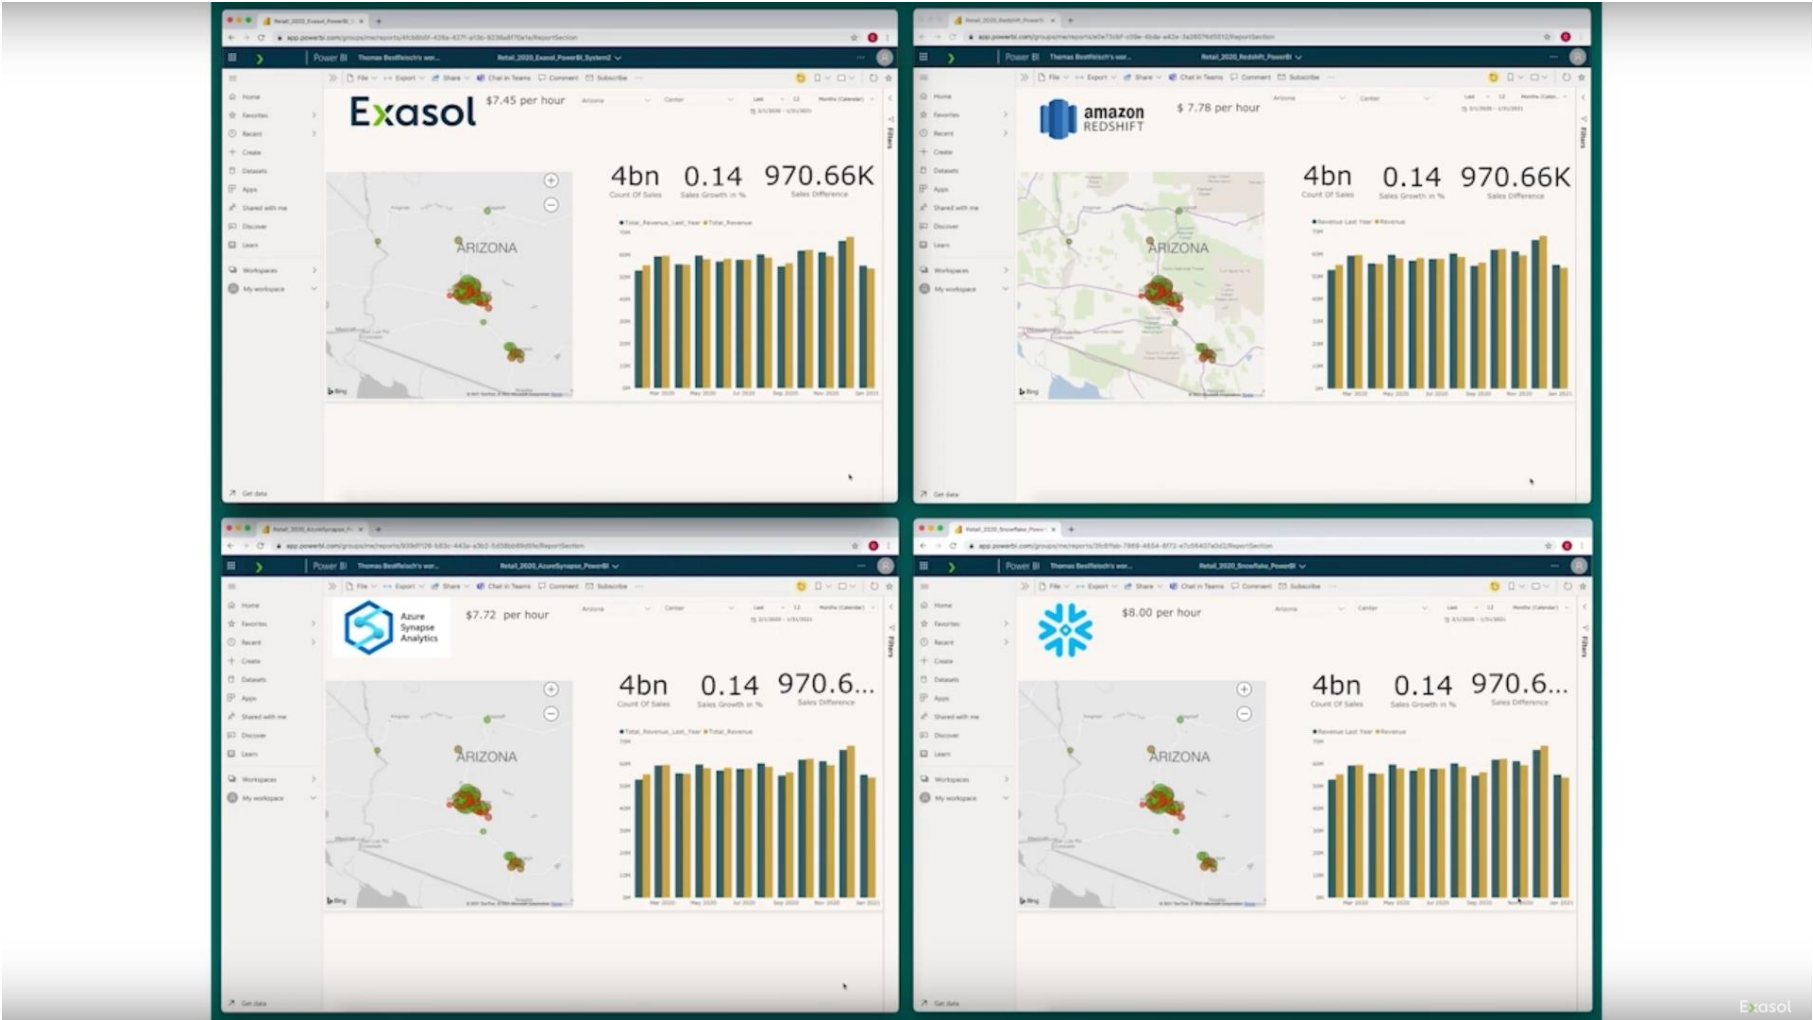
Power BI

Home
Favorites
Recent
Create
Datasets
Apps
Shared with me
Discover
Learn
Workspaces
My workspace

Exasol $7.45 per hour

4bn
Count Of Sales

0.14
Sales Growth in %

970.66K
Sales Difference

ARIZONA

Get data

Power BI

Home
Favorites
Recent
Create
Datasets
Apps
Shared with me
Discover
Learn
Workspaces
My workspace

amazon REDSHIFT $ 7.78 per hour

4bn
Count Of Sales

0.14
Sales Growth in %

970.66K
Sales Difference

ARIZONA

Get data

Power BI

Home
Favorites
Recent
Create
Datasets
Apps
Shared with me
Discover
Learn
Workspaces
My workspace

Azure Synapse Analytics $7.72 per hour

4bn
Count Of Sales

0.14
Sales Growth in %

970.6...
Sales Difference

ARIZONA

Get data

Power BI

Home
Favorites
Recent
Create
Datasets
Apps
Shared with me
Discover
Learn
Workspaces
My workspace

$8.00 per hour

4bn
Count Of Sales

0.14
Sales Growth in %

970.6...
Sales Difference

ARIZONA

Get data

Exasol